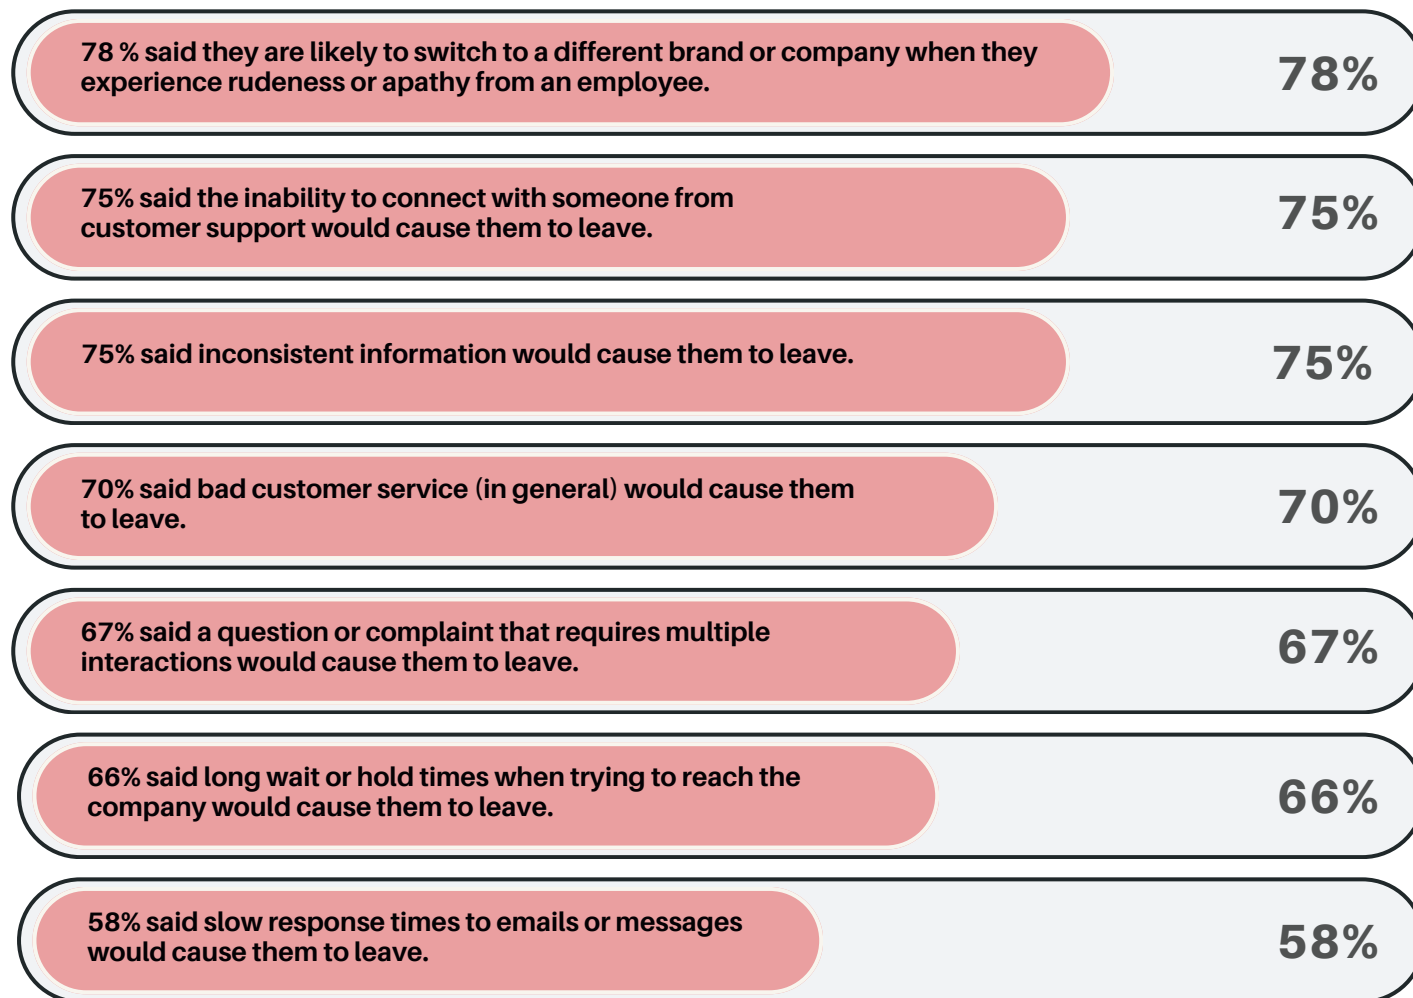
78 % said they are likely to switch to a different brand or company when they experience rudeness or apathy from an employee.

78%

75% said the inability to connect with someone from customer support would cause them to leave.

75%

75% said inconsistent information would cause them to leave.

75%

70% said bad customer service (in general) would cause them to leave.

70%

67% said a question or complaint that requires multiple interactions would cause them to leave.

67%

66% said long wait or hold times when trying to reach the company would cause them to leave.

66%

58% said slow response times to emails or messages would cause them to leave.

58%